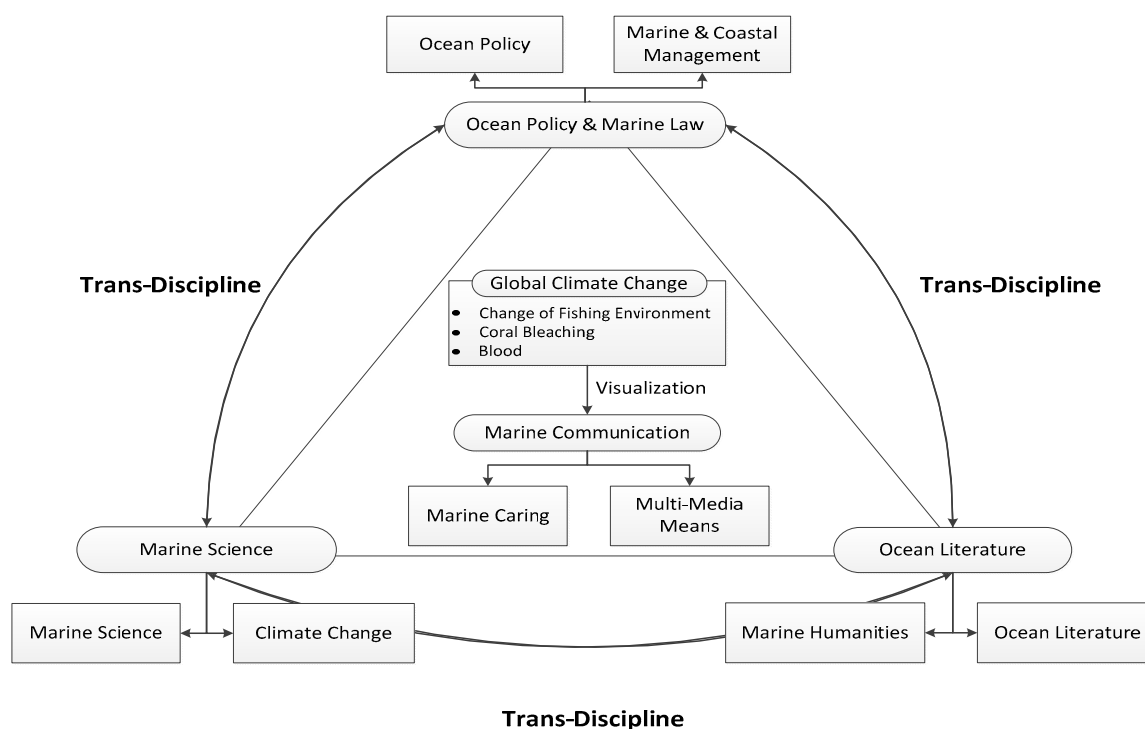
Ocean Policy

Marine & Coastal Management

Ocean Policy & Marine Law

Trans-Discipline

Trans-Discipline

Global Climate Change
- Change of Fishing Environment
- Coral Bleaching
- Blood

Visualization

Marine Communication

Marine Caring

Multi-Media Means

Marine Science

Ocean Literature

Marine Science

Climate Change

Marine Humanities

Ocean Literature

Trans-Discipline